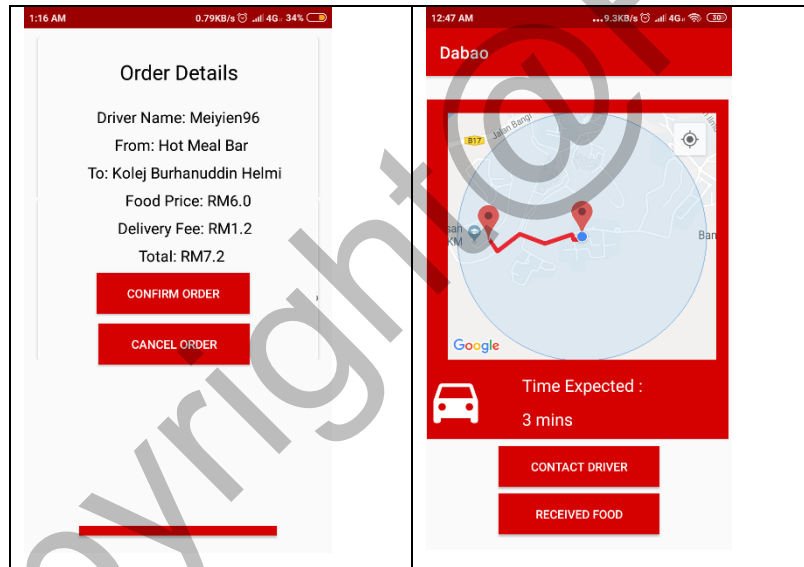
1:16 AM 0.79KB/s 4G 34%

Order Details

Driver Name: Meiyien96

From: Hot Meal Bar

To: Kolej Burhanuddin Helmi

Food Price: RM6.0

Delivery Fee: RM1.2

Total: RM7.2

CONFIRM ORDER

CANCEL ORDER

12:47 AM ...9.3KB/s 4G 30

Dabao

B17 Jalan Bangi

san KM

Ban

Google

Time Expected :

3 mins

CONTACT DRIVER

RECEIVED FOOD

copyright@